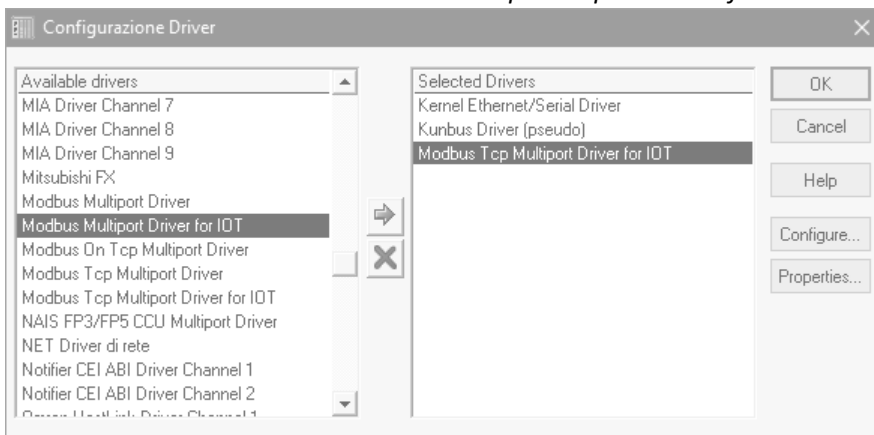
Configurazione Driver

Available drivers
MIA Driver Channel 7
MIA Driver Channel 8
MIA Driver Channel 9
Mitsubishi FX
Modbus Multiport Driver
Modbus Multiport Driver for IOT
Modbus On Tcp Multiport Driver
Modbus Tcp Multiport Driver
Modbus Tcp Multiport Driver for IOT
NAIS FP3/FP5 CCU Multiport Driver
NET Driver di rete
Notifier CEI ABI Driver Channel 1
Notifier CEI ABI Driver Channel 2
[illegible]

Selected Drivers
Kernel Ethernet/Serial Driver
Kunbus Driver (pseudo)
Modbus Tcp Multiport Driver for IOT

OK
Cancel
Help
Configure...
Properties...